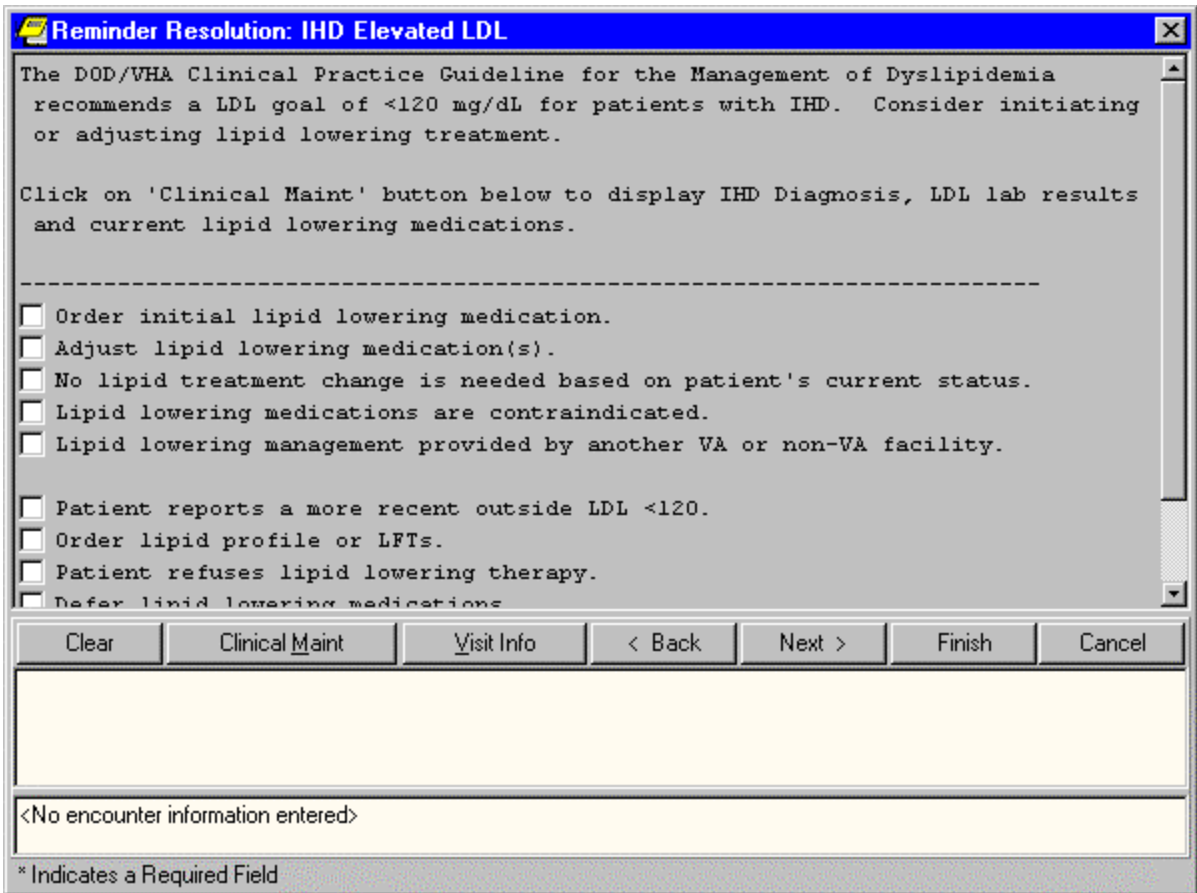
Reminder Resolution: IHD Elevated LDL

The DOD/VHA Clinical Practice Guideline for the Management of Dyslipidemia recommends a LDL goal of <120 mg/dL for patients with IHD. Consider initiating or adjusting lipid lowering treatment.

Click on 'Clinical Maint' button below to display IHD Diagnosis, LDL lab results and current lipid lowering medications.

------------------------------------------------------------------------

Order initial lipid lowering medication.
Adjust lipid lowering medication(s).
No lipid treatment change is needed based on patient's current status.
Lipid lowering medications are contraindicated.
Lipid lowering management provided by another VA or non-VA facility.

Patient reports a more recent outside LDL <120.
Order lipid profile or LFTs.
Patient refuses lipid lowering therapy.
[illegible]

Clear | Clinical Maint | Visit Info | < Back | Next > | Finish | Cancel

<No encounter information entered>

* Indicates a Required Field